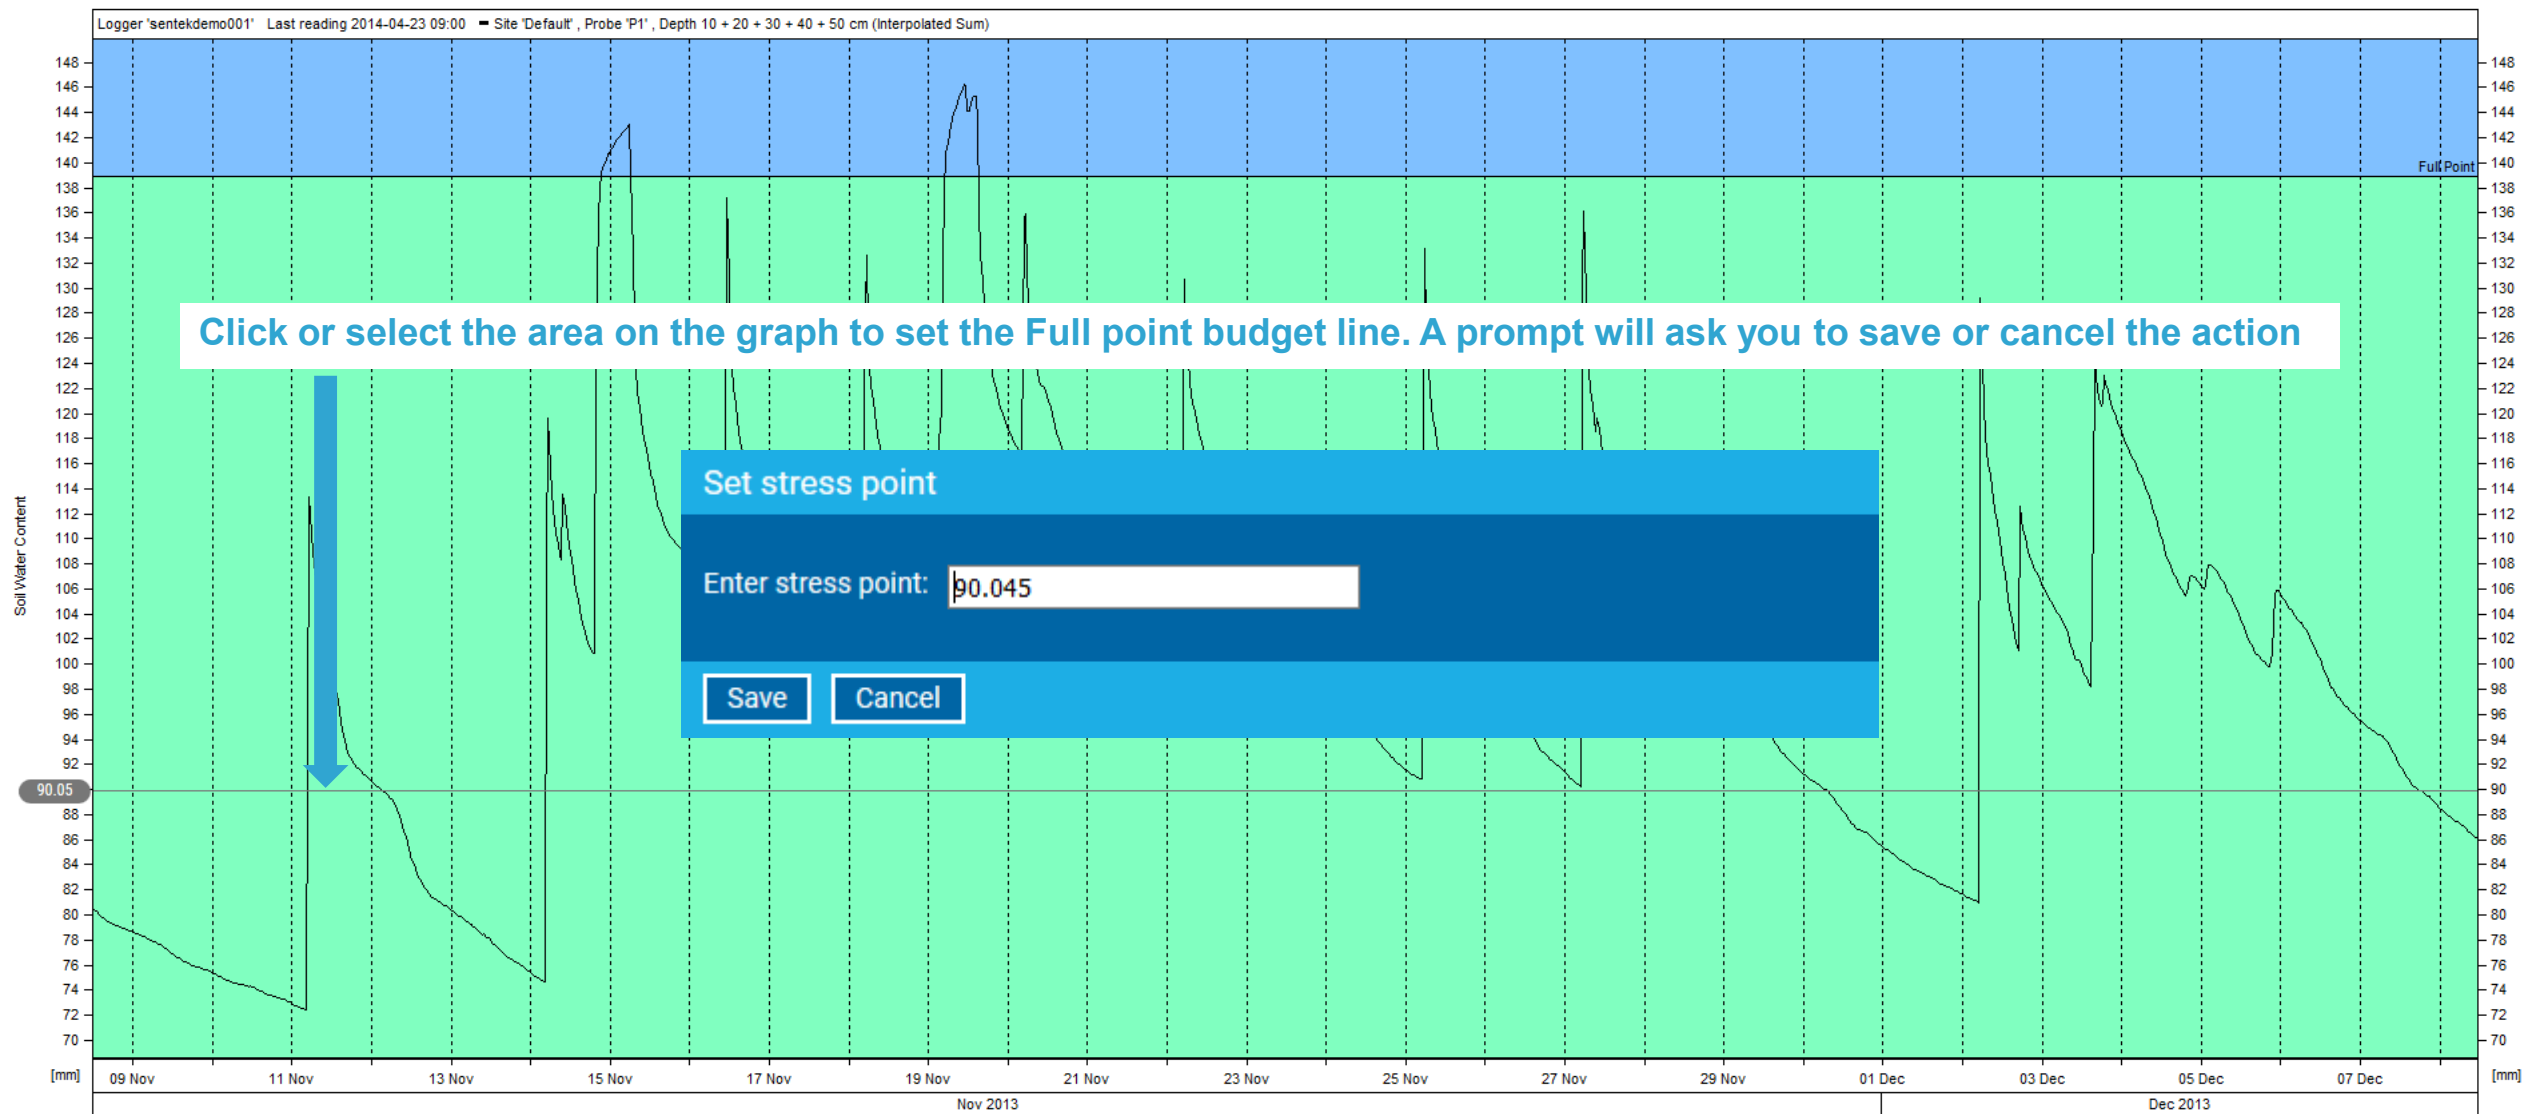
Logger 'sentekdemo001' Last reading 2014-04-23 09:00 ━ Site 'Default' , Probe 'P1' , Depth 10 + 20 + 30 + 40 + 50 cm (Interpolated Sum)

Click or select the area on the graph to set the Full point budget line. A prompt will ask you to save or cancel the action

Set stress point

Enter stress point: 90.045

Save Cancel

Full Point

Soil Water Content

148 146 144 142 140 138 136 134 132 130 128 126 124 122 120 118 116 114 112 110 108 106 104 102 100 98 96 94 92 90.05 88 86 84 82 80 78 76 74 72 70

148 146 144 142 140 138 136 134 132 130 128 126 124 122 120 118 116 114 112 110 108 106 104 102 100 98 96 94 92 90 88 86 84 82 80 78 76 74 72 70

[mm] 09 Nov 11 Nov 13 Nov 15 Nov 17 Nov 19 Nov 21 Nov 23 Nov 25 Nov 27 Nov 29 Nov 01 Dec 03 Dec 05 Dec 07 Dec [mm]

Nov 2013 Dec 2013